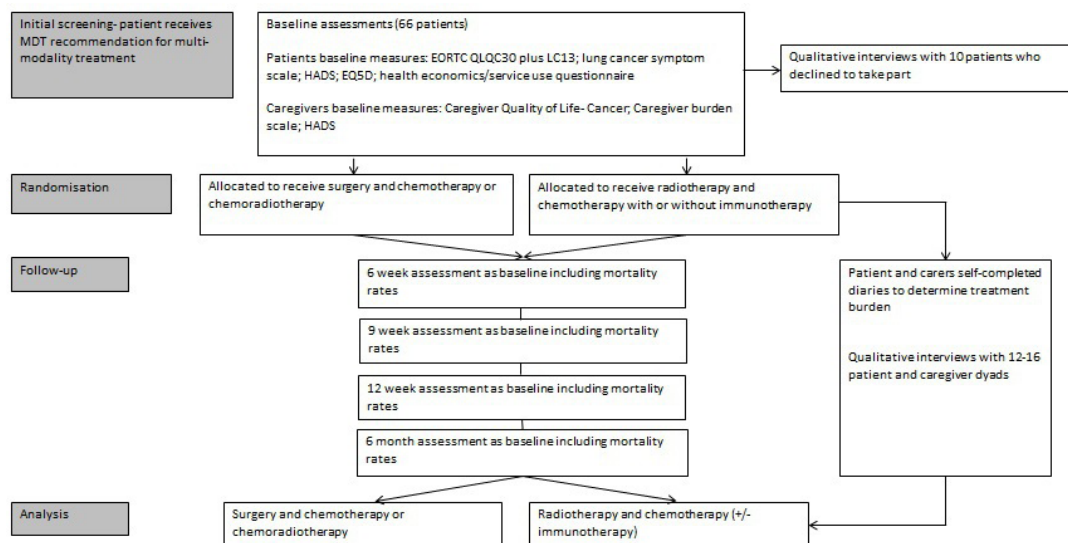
Initial screening- patient receives MDT recommendation for multi-modality treatment

Baseline assessments (66 patients)

Patients baseline measures: EORTC QLQC30 plus LC13; lung cancer symptom scale; HADS; EQ5D; health economics/service use questionnaire

Caregivers baseline measures: Caregiver Quality of Life- Cancer; Caregiver burden scale; HADS

Qualitative interviews with 10 patients who declined to take part

Randomisation

Allocated to receive surgery and chemotherapy or chemoradiotherapy

Allocated to receive radiotherapy and chemotherapy with or without immunotherapy

Follow-up

6 week assessment as baseline including mortality rates

9 week assessment as baseline including mortality rates

12 week assessment as baseline including mortality rates

6 month assessment as baseline including mortality rates

Patient and carers self-completed diaries to determine treatment burden

Qualitative interviews with 12-16 patient and caregiver dyads

Analysis

Surgery and chemotherapy or chemoradiotherapy

Radiotherapy and chemotherapy (+/- immunotherapy)